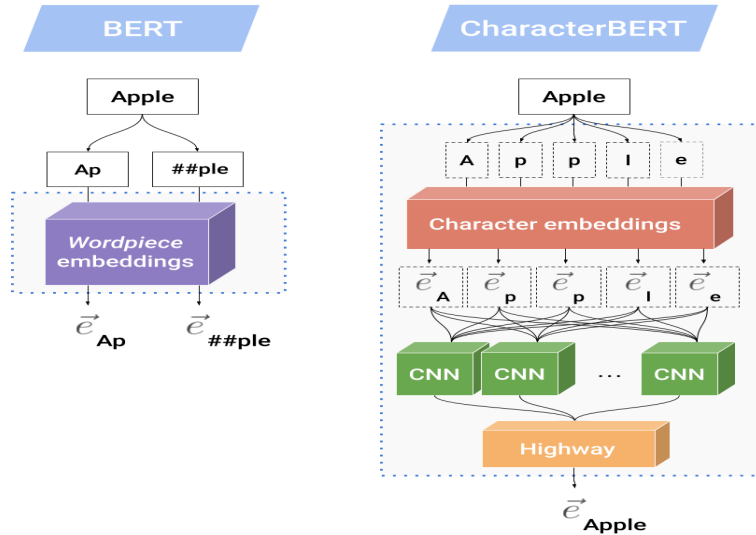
BERT

Apple

Ap

##ple

Wordpiece embeddings

$\vec{e}_{Ap}$

$\vec{e}_{\#\#ple}$

CharacterBERT

Apple

A

p

p

l

e

Character embeddings

$\vec{e}_{A}$

$\vec{e}_{p}$

$\vec{e}_{p}$

$\vec{e}_{l}$

$\vec{e}_{e}$

CNN

CNN

...

CNN

Highway

$\vec{e}_{Apple}$